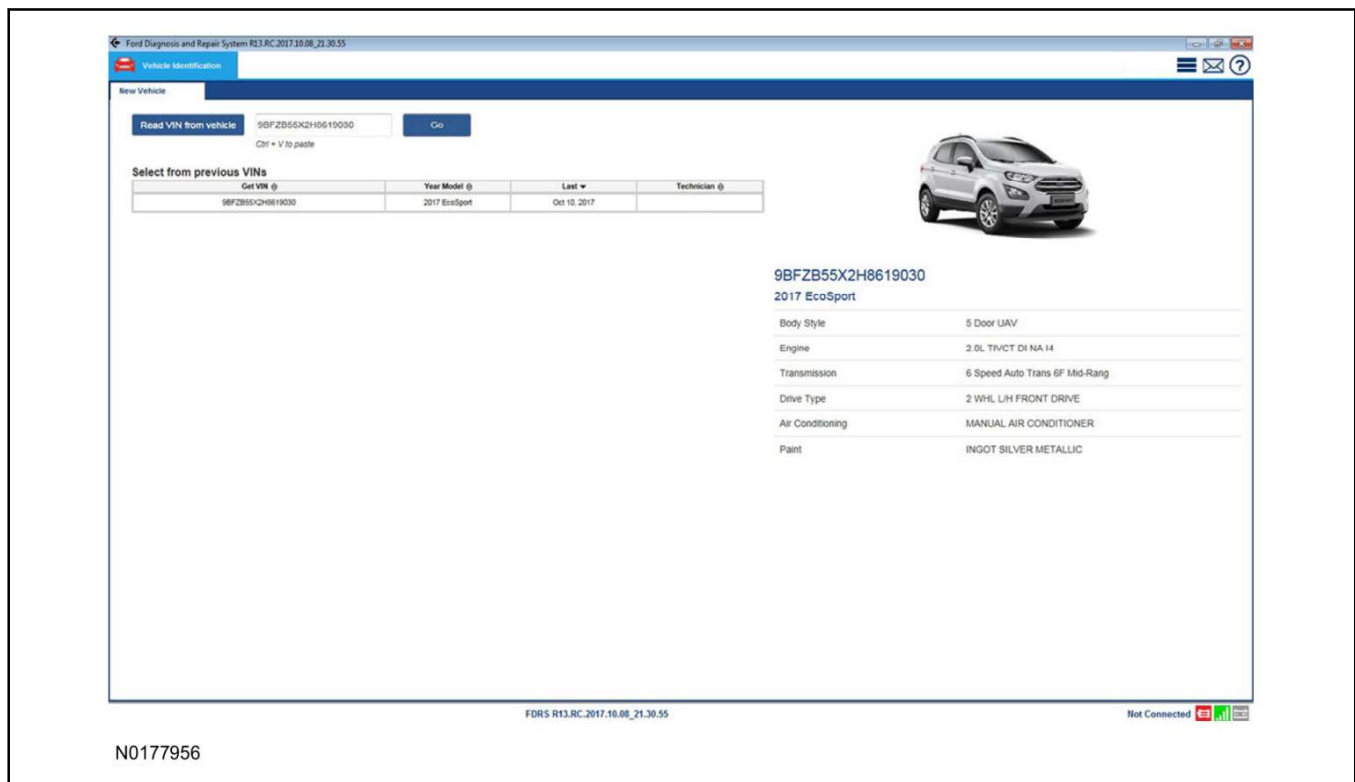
Ford Diagnosis and Repair System R13.RC.2017.10.08_21.30.55

Vehicle Identification

New Vehicle

Read VIN from vehicle 9BFZB55X2H8619030 Go

Ctrl + V to paste

Select from previous VINs

| Get VIN | Year Model | Last | Technician |
|---|---|---|---|
| 9BFZB55X2H8619030 | 2017 EcoSport | Oct 10, 2017 | |

9BFZB55X2H8619030

2017 EcoSport

| | |
|---|---|
| Body Style | 5 Door UAV |
| Engine | 2.0L TIVCT DI NA I4 |
| Transmission | 6 Speed Auto Trans 6F Mid-Rang |
| Drive Type | 2 WHL L/H FRONT DRIVE |
| Air Conditioning | MANUAL AIR CONDITIONER |
| Paint | INGOT SILVER METALLIC |

FDRS R13.RC.2017.10.08_21.30.55

Not Connected

N0177956